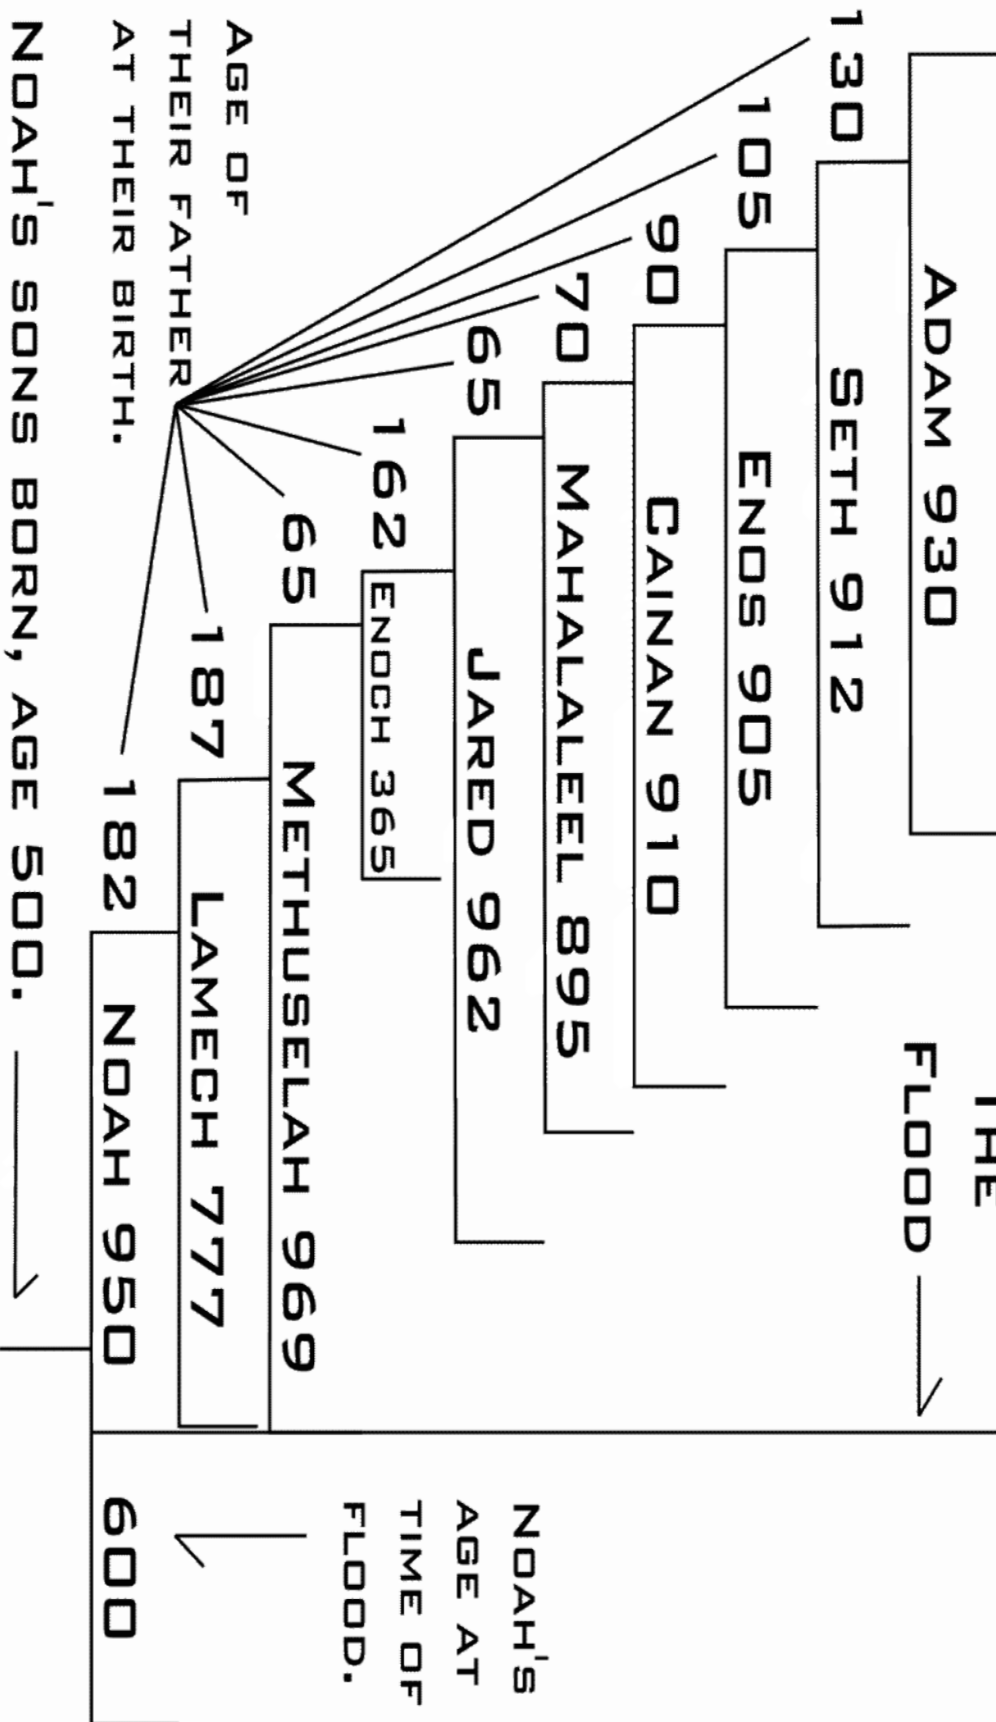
THE FLOOD

ADAM 930
SETH 912
ENOS 905
CAINAN 910
MAHALALEEL 895
JARED 962
ENOCH 365
METHUSELAH 969
LAMECH 777
NOAH 950

130
105
90
70
65
162
65
187
182

AGE OF THEIR FATHER AT THEIR BIRTH.

NOAH'S SONS BORN, AGE 500.

NOAH'S AGE AT TIME OF FLOOD.

600